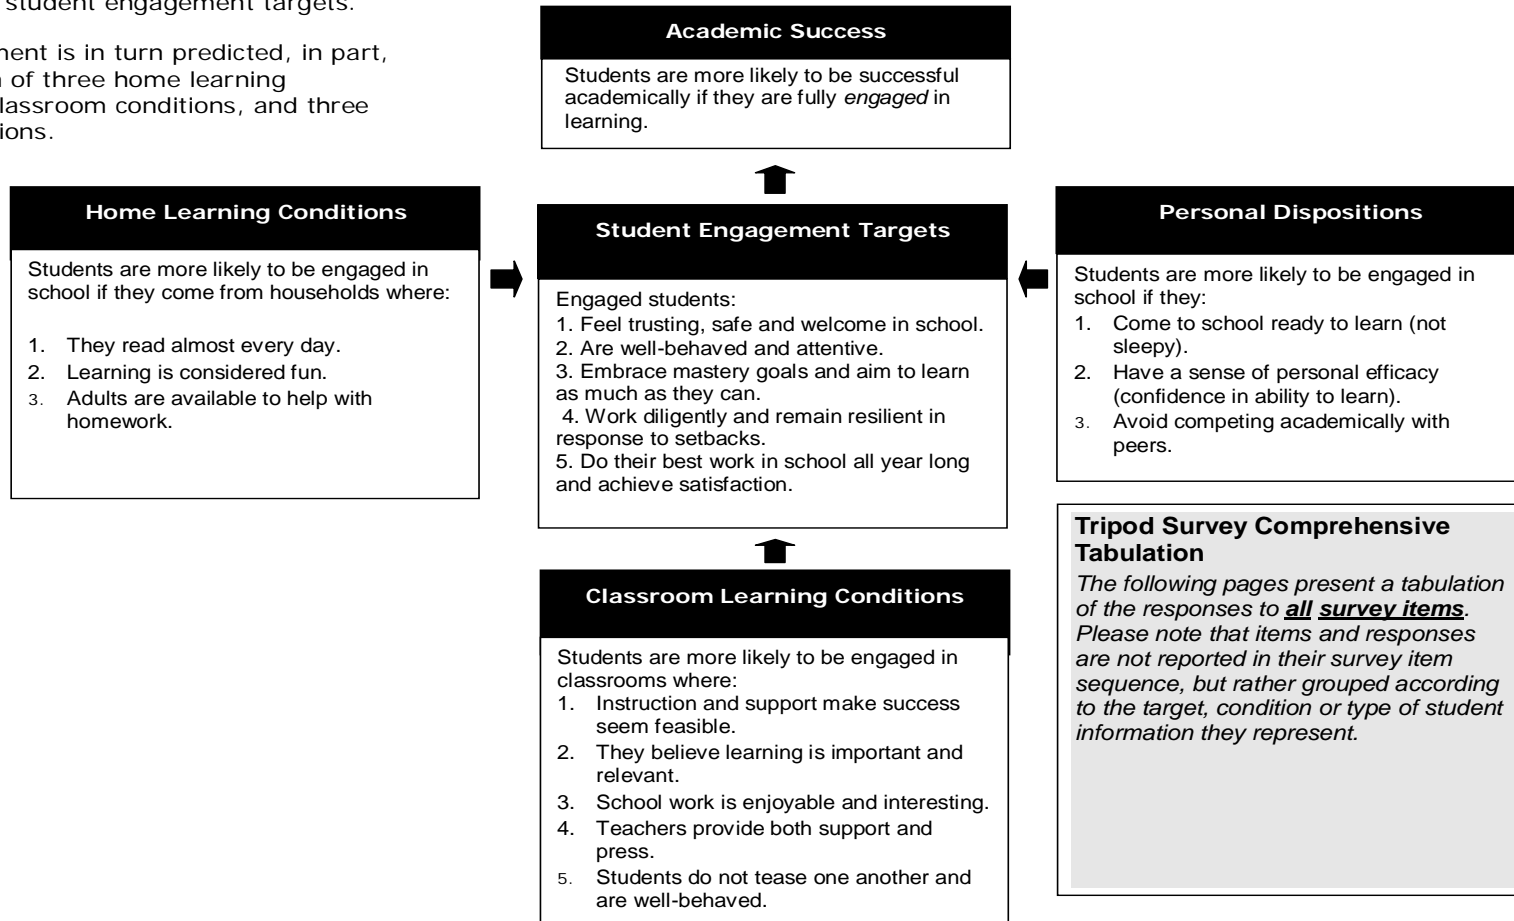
student engagement targets.

ment is in turn predicted, in part, n of three home learning lassroom conditions, and three tions.

Academic Success

Students are more likely to be successful academically if they are fully *engaged* in learning.

Home Learning Conditions

Students are more likely to be engaged in school if they come from households where:

1. They read almost every day.
2. Learning is considered fun.
3. Adults are available to help with homework.

Student Engagement Targets

Engaged students:
1. Feel trusting, safe and welcome in school.
2. Are well-behaved and attentive.
3. Embrace mastery goals and aim to learn as much as they can.
4. Work diligently and remain resilient in response to setbacks.
5. Do their best work in school all year long and achieve satisfaction.

Personal Dispositions

Students are more likely to be engaged in school if they:
1. Come to school ready to learn (not sleepy).
2. Have a sense of personal efficacy (confidence in ability to learn).
3. Avoid competing academically with peers.

Tripod Survey Comprehensive Tabulation

*The following pages present a tabulation of the responses to **all survey items**. Please note that items and responses are not reported in their survey item sequence, but rather grouped according to the target, condition or type of student information they represent.*

Classroom Learning Conditions

Students are more likely to be engaged in classrooms where:
1. Instruction and support make success seem feasible.
2. They believe learning is important and relevant.
3. School work is enjoyable and interesting.
4. Teachers provide both support and press.
5. Students do not tease one another and are well-behaved.